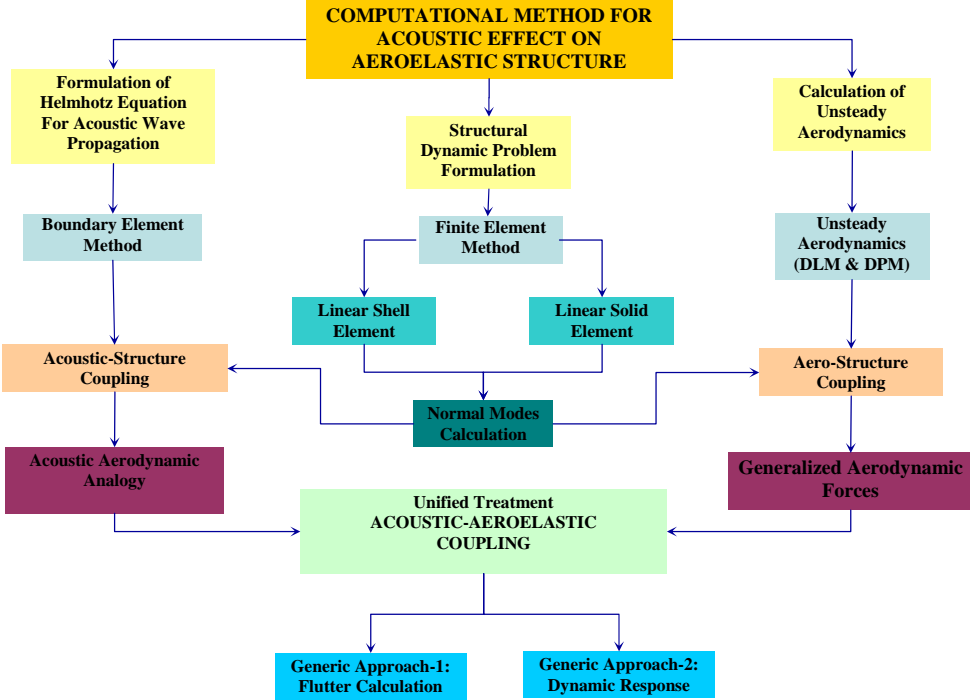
COMPUTATIONAL METHOD FOR ACOUSTIC EFFECT ON AEROELASTIC STRUCTURE

Formulation of Helmhotz Equation For Acoustic Wave Propagation

Structural Dynamic Problem Formulation

Calculation of Unsteady Aerodynamics

Boundary Element Method

Finite Element Method

Unsteady Aerodynamics (DLM & DPM)

Linear Shell Element

Linear Solid Element

Acoustic-Structure Coupling

Aero-Structure Coupling

Normal Modes Calculation

Acoustic Aerodynamic Analogy

Generalized Aerodynamic Forces

Unified Treatment ACOUSTIC-AEROELASTIC COUPLING

Generic Approach-1: Flutter Calculation

Generic Approach-2: Dynamic Response